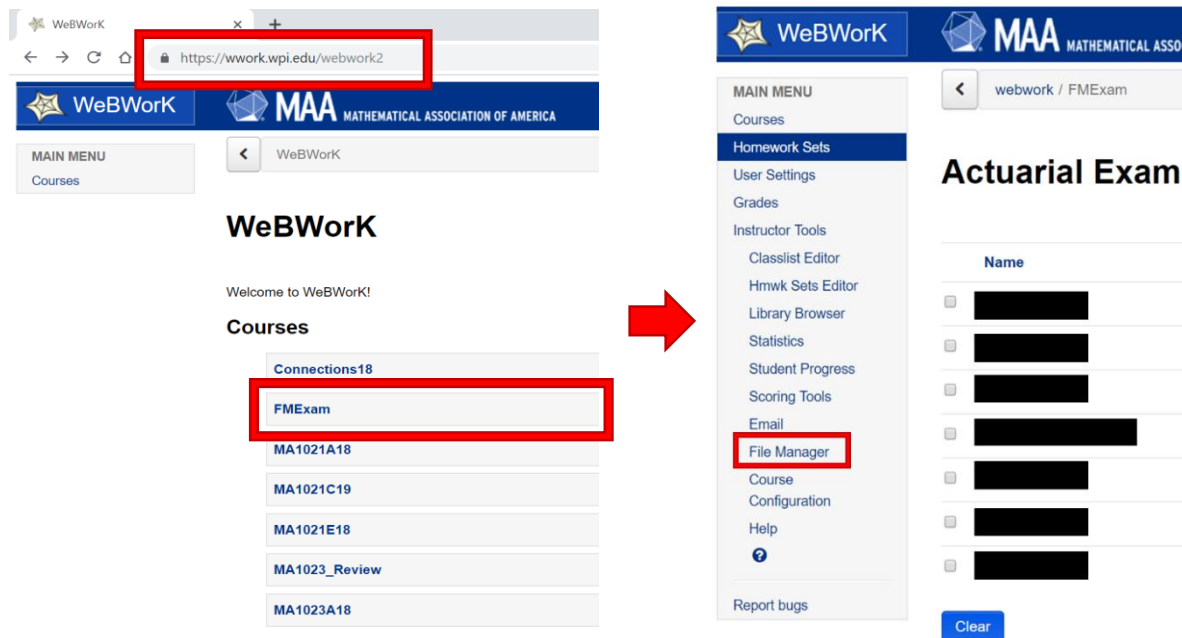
WeBWorK
×
+
https://wwork.wpi.edu/webwork2

WeBWorK
MAA MATHEMATICAL ASSOCIATION OF AMERICA

MAIN MENU
Courses

WeBWorK

WeBWorK

Welcome to WeBWorK!

Courses

Connections18
FMExam
MA1021A18
MA1021C19
MA1021E18
MA1023_Review
MA1023A18

WeBWorK
MAA MATHEMATICAL ASSO

MAIN MENU
Courses
Homework Sets
User Settings
Grades
Instructor Tools
Classlist Editor
Hmwk Sets Editor
Library Browser
Statistics
Student Progress
Scoring Tools
Email
File Manager
Course Configuration
Help
?
Report bugs

webwork / FMExam

Actuarial Exam

Name

Clear